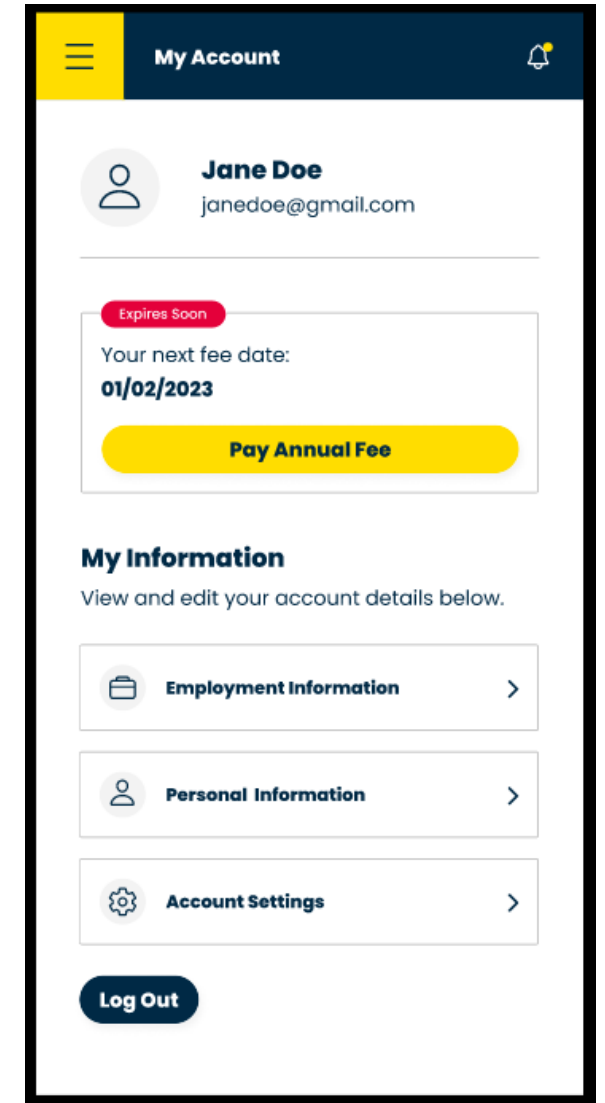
My Account

Jane Doe
janedoe@gmail.com

Expires Soon
Your next fee date:
01/02/2023

Pay Annual Fee

My Information
View and edit your account details below.

Employment Information

Personal Information

Account Settings

Log Out